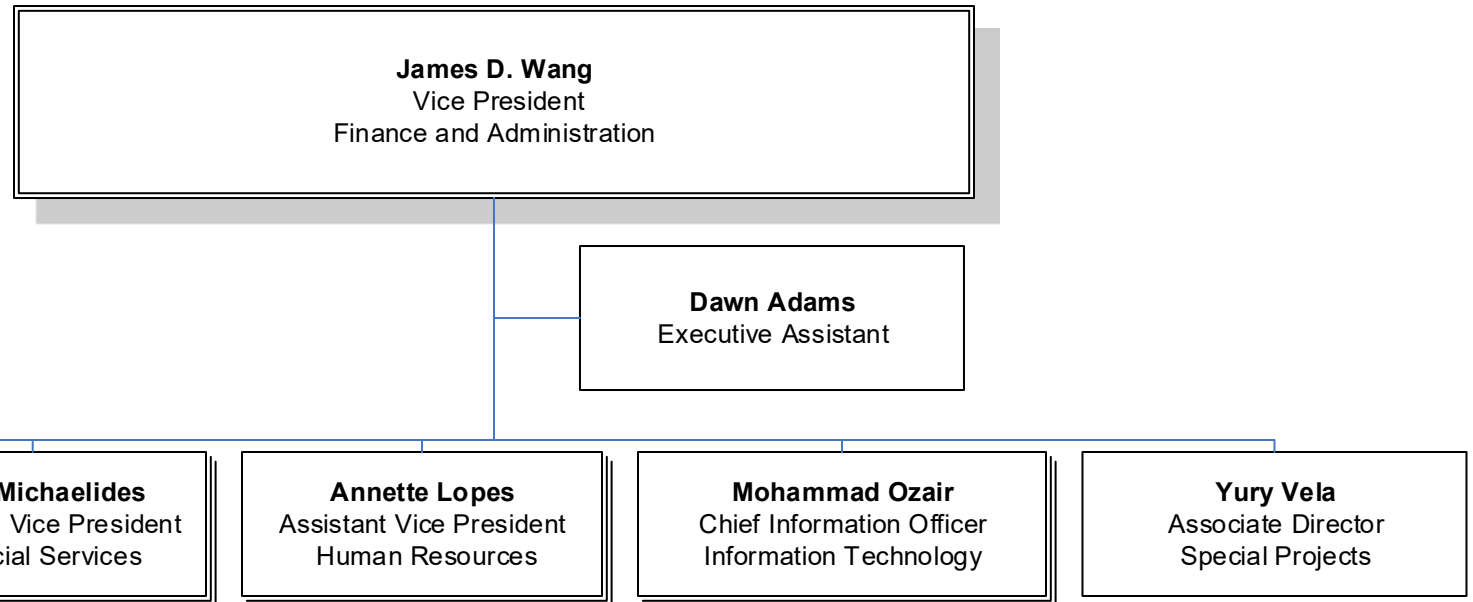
**James D. Wang**
Vice President
Finance and Administration

**Dawn Adams**
Executive Assistant

**Michaelides**
Vice President
cial Services

**Annette Lopes**
Assistant Vice President
Human Resources

**Mohammad Ozair**
Chief Information Officer
Information Technology

**Yury Vela**
Associate Director
Special Projects